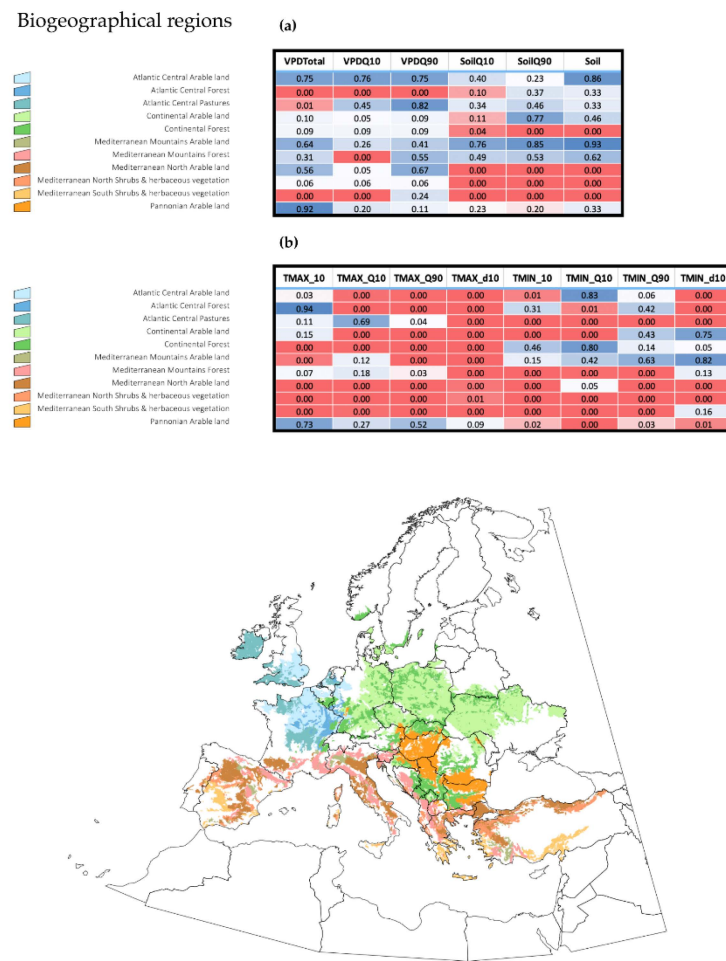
Biogeographical regions

(a)

Atlantic Central Arable land
Atlantic Central Forest
Atlantic Central Pastures
Continental Arable land
Continental Forest
Mediterranean Mountains Arable land
Mediterranean Mountains Forest
Mediterranean North Arable land
Mediterranean North Shrubs & herbaceous vegetation
Mediterranean South Shrubs & herbaceous vegetation
Pannonian Arable land

| VPDTotal | VPDQ10 | VPDQ90 | SoilQ10 | SoilQ90 | Soil |
|---|---|---|---|---|---|
| 0.75 | 0.76 | 0.75 | 0.40 | 0.23 | 0.86 |
| 0.00 | 0.00 | 0.00 | 0.10 | 0.37 | 0.33 |
| 0.01 | 0.45 | 0.82 | 0.34 | 0.46 | 0.33 |
| 0.10 | 0.05 | 0.09 | 0.11 | 0.77 | 0.46 |
| 0.09 | 0.09 | 0.09 | 0.04 | 0.00 | 0.00 |
| 0.64 | 0.26 | 0.41 | 0.76 | 0.85 | 0.93 |
| 0.31 | 0.00 | 0.55 | 0.49 | 0.53 | 0.62 |
| 0.56 | 0.05 | 0.67 | 0.00 | 0.00 | 0.00 |
| 0.06 | 0.06 | 0.06 | 0.00 | 0.00 | 0.00 |
| 0.00 | 0.00 | 0.24 | 0.00 | 0.00 | 0.00 |
| 0.92 | 0.20 | 0.11 | 0.23 | 0.20 | 0.33 |

(b)

Atlantic Central Arable land
Atlantic Central Forest
Atlantic Central Pastures
Continental Arable land
Continental Forest
Mediterranean Mountains Arable land
Mediterranean Mountains Forest
Mediterranean North Arable land
Mediterranean North Shrubs & herbaceous vegetation
Mediterranean South Shrubs & herbaceous vegetation
Pannonian Arable land

| TMAX_10 | TMAX_Q10 | TMAX_Q90 | TMAX_d10 | TMIN_10 | TMIN_Q10 | TMIN_Q90 | TMIN_d10 |
|---|---|---|---|---|---|---|---|
| 0.03 | 0.00 | 0.00 | 0.00 | 0.01 | 0.83 | 0.06 | 0.00 |
| 0.94 | 0.00 | 0.00 | 0.00 | 0.31 | 0.01 | 0.42 | 0.00 |
| 0.11 | 0.69 | 0.04 | 0.00 | 0.00 | 0.00 | 0.00 | 0.00 |
| 0.15 | 0.00 | 0.00 | 0.00 | 0.00 | 0.00 | 0.43 | 0.75 |
| 0.00 | 0.00 | 0.00 | 0.00 | 0.46 | 0.80 | 0.14 | 0.05 |
| 0.00 | 0.12 | 0.00 | 0.00 | 0.15 | 0.42 | 0.63 | 0.82 |
| 0.07 | 0.18 | 0.03 | 0.00 | 0.00 | 0.00 | 0.00 | 0.13 |
| 0.00 | 0.00 | 0.00 | 0.00 | 0.00 | 0.05 | 0.00 | 0.00 |
| 0.00 | 0.00 | 0.00 | 0.01 | 0.00 | 0.00 | 0.00 | 0.00 |
| 0.00 | 0.00 | 0.00 | 0.00 | 0.00 | 0.00 | 0.00 | 0.16 |
| 0.73 | 0.27 | 0.52 | 0.09 | 0.02 | 0.00 | 0.03 | 0.01 |